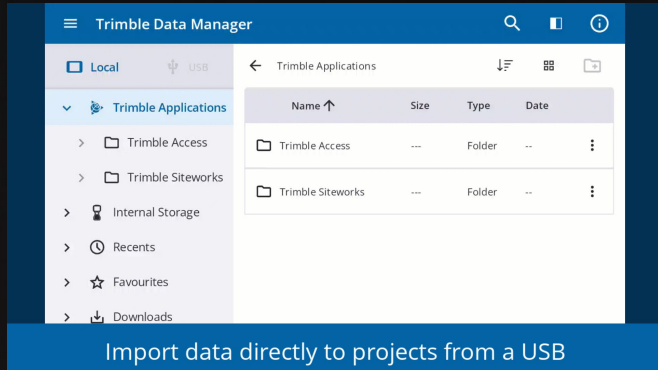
Trimble Data Manager

Local USB

Trimble Applications

Trimble Access

Trimble Siteworks

Internal Storage

Recents

Favourites

Downloads

Trimble Applications

| Name | Size | Type | Date |
|---|---|---|---|
| Trimble Access | --- | Folder | -- |
| Trimble Siteworks | --- | Folder | -- |

Import data directly to projects from a USB